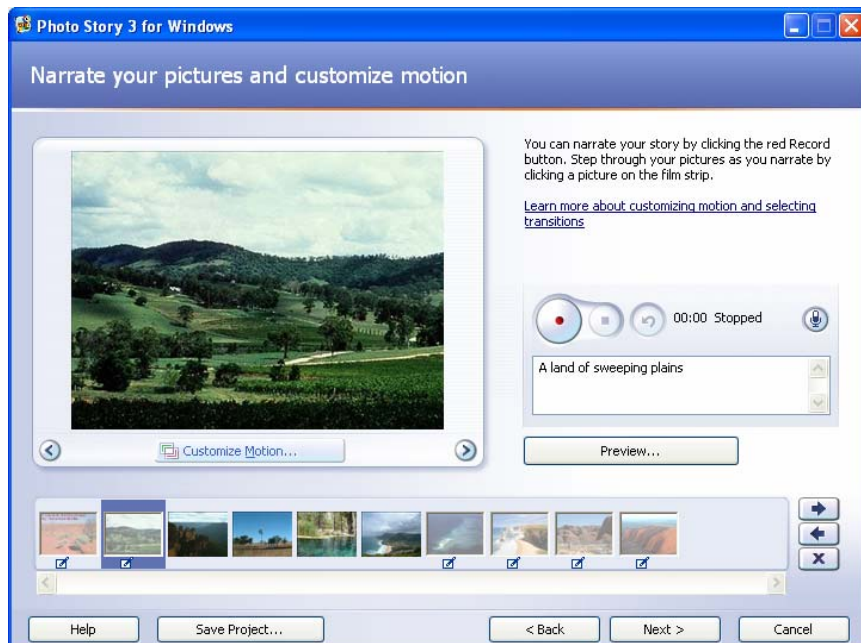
Photo Story 3 for Windows

Narrate your pictures and customize motion

You can narrate your story by clicking the red Record button. Step through your pictures as you narrate by clicking a picture on the film strip.

Learn more about customizing motion and selecting transitions

00:00 Stopped

A land of sweeping plains

Customize Motion...

Preview...

Help

Save Project...

< Back

Next >

Cancel